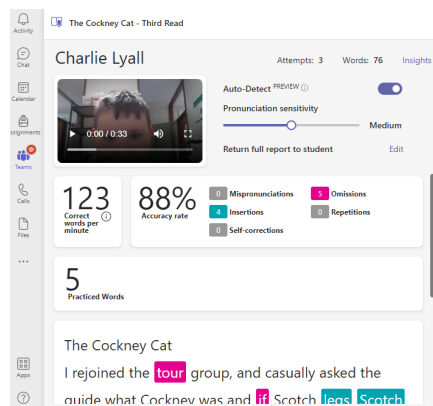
Activity
Chat
Calendar
ssignments
Teams
Calls
Files
...
Apps
?

The Cockney Cat - Third Read

Charlie Lyall
Attempts: 3 Words: 76 Insights

0:00 / 0:33

Auto-Detect PREVIEW
Pronunciation sensitivity
Medium
Return full report to student Edit

123
Correct words per minute

88%
Accuracy rate

0 Mispronunciations
4 Insertions
0 Self-corrections
5 Omissions
0 Repetitions

5
Practiced Words

The Cockney Cat
I rejoined the tour group, and casually asked the guide what Cockney was and if Scotch legs Scotch